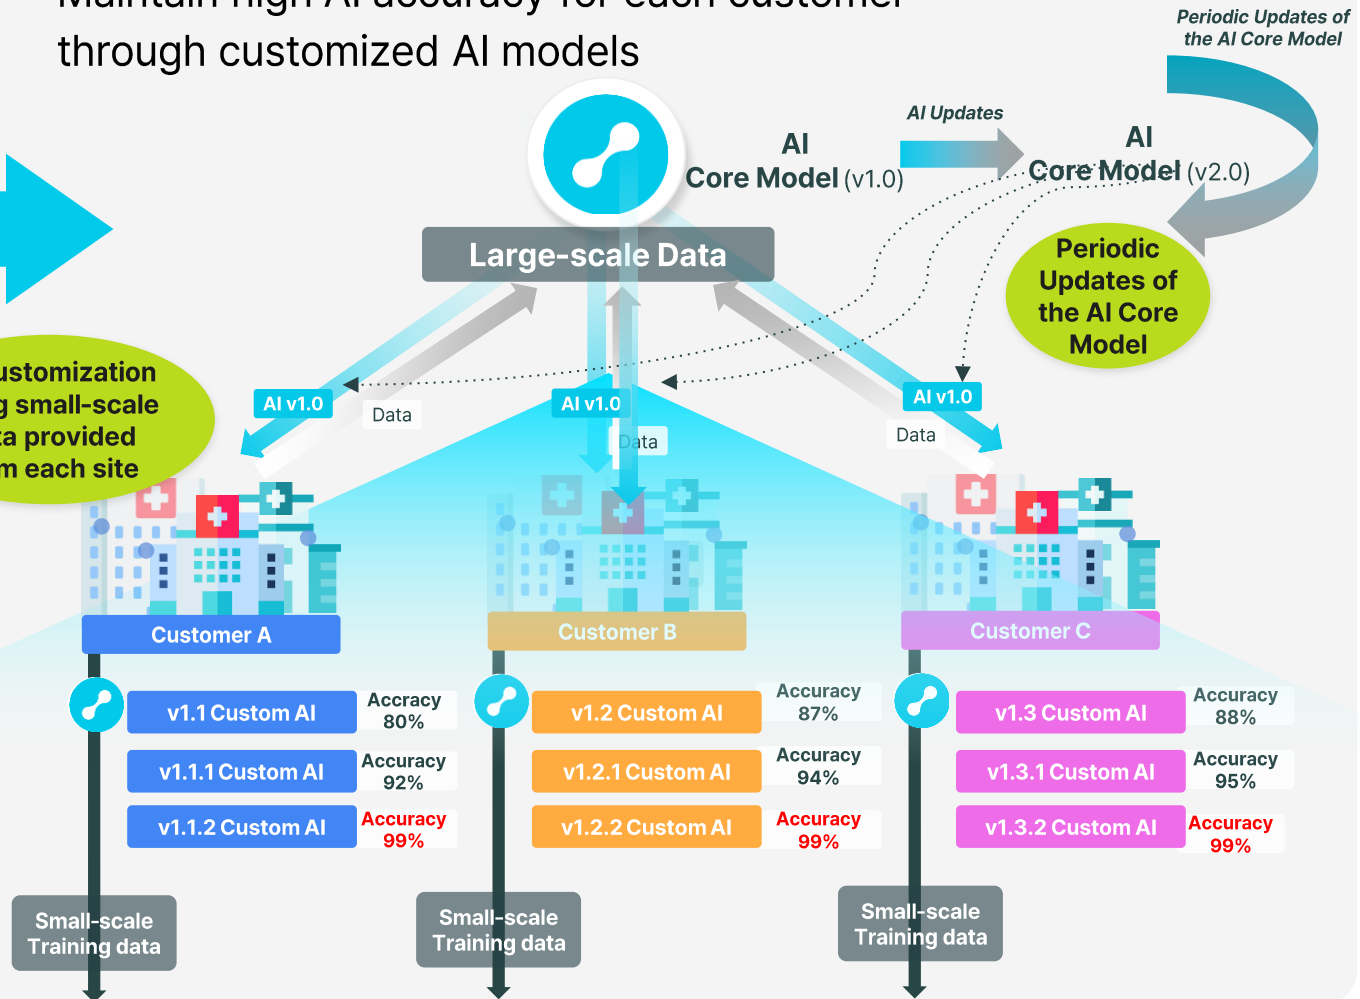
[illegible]

through customized AI models

Periodic Updates of the AI Core Model

AI Core Model (v1.0)

AI Updates

AI Core Model (v2.0)

Large-scale Data

Periodic Updates of the AI Core Model

ustomization g small-scale ta provided m each site

AI v1.0

Data

AI v1.0

Data

AI v1.0

Data

Customer A

Customer B

Customer C

v1.1 Custom AI

Accracy 80%

v1.1.1 Custom AI

Accracy 92%

v1.1.2 Custom AI

Accuracy 99%

v1.2 Custom AI

Accuracy 87%

v1.2.1 Custom AI

Accuracy 94%

v1.2.2 Custom AI

Accuracy 99%

v1.3 Custom AI

Accuracy 88%

v1.3.1 Custom AI

Accuracy 95%

v1.3.2 Custom AI

Accuracy 99%

Small-scale Training data

Small-scale Training data

Small-scale Training data